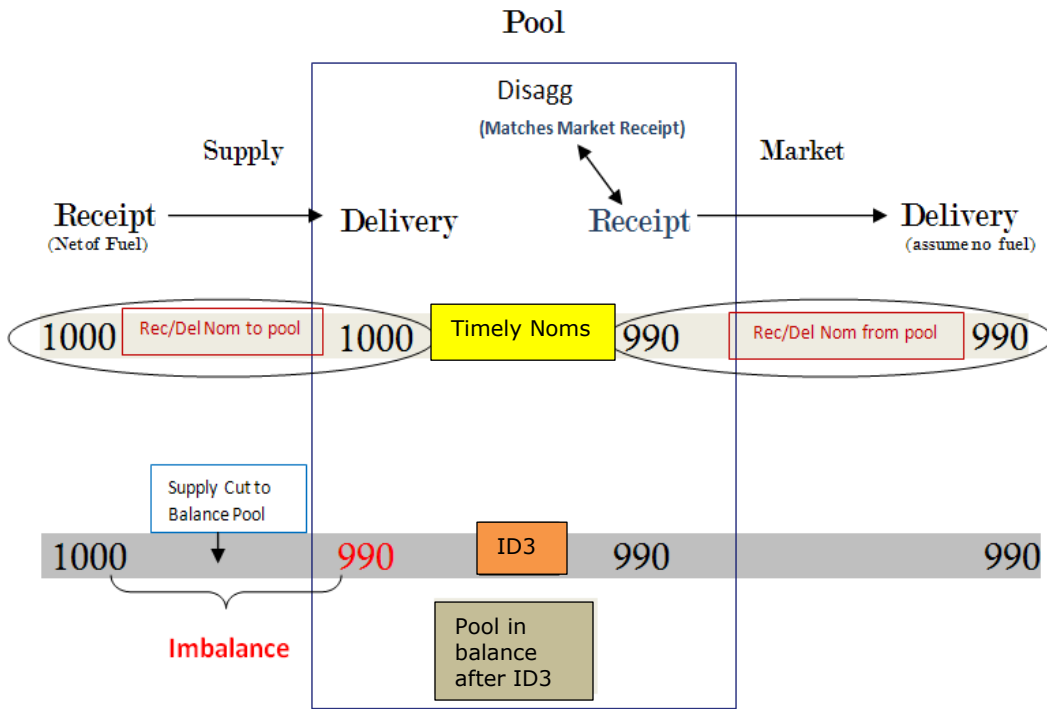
Pool

Disagg

(Matches Market Receipt)

Supply

Market

Receipt
(Net of Fuel)

Delivery

Receipt

Delivery
(assume no fuel)

1000 Rec/Del Nom to pool 1000

Timely Noms

990 Rec/Del Nom from pool 990

Supply Cut to Balance Pool

1000 990

ID3

990 990

Imbalance

Pool in balance after ID3